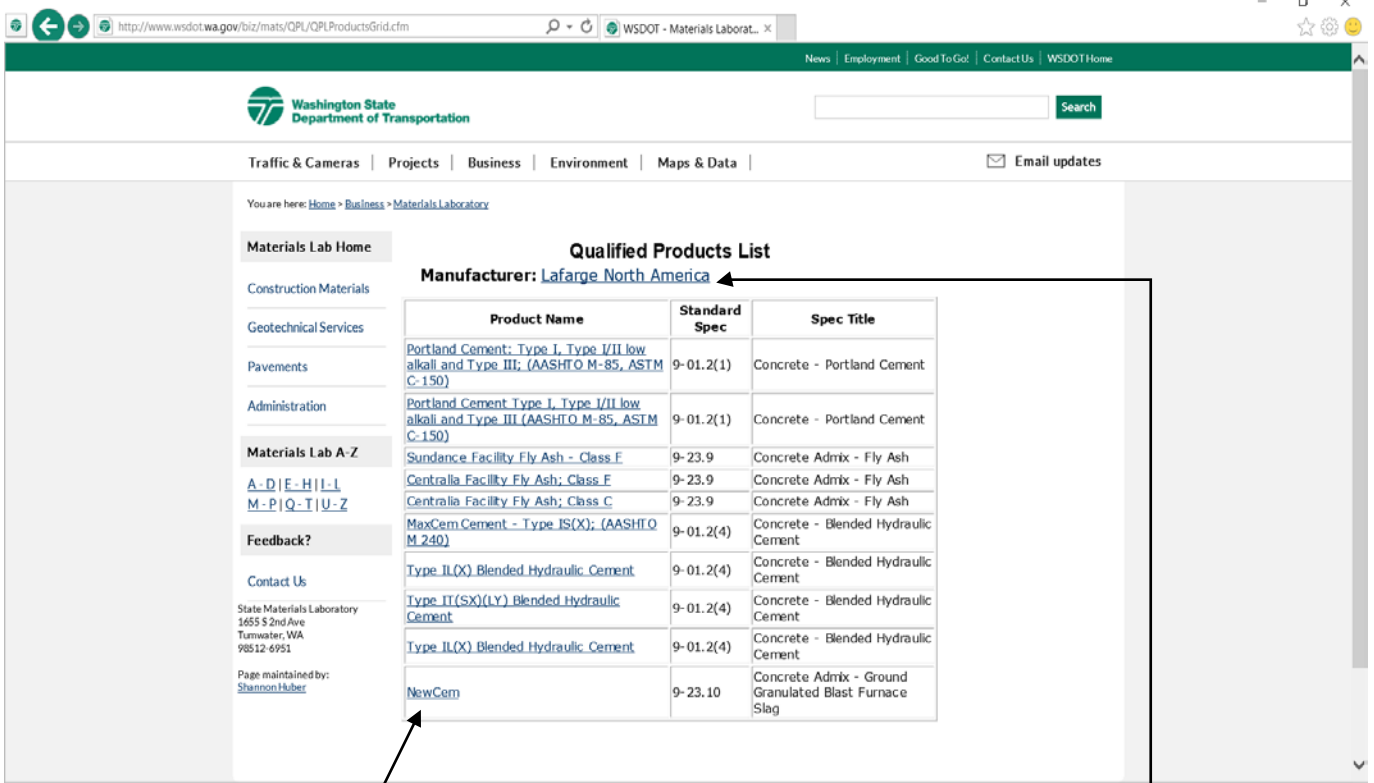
http://www.wsdot.wa.gov/biz/mats/QPL/QPLProductsGrid.cfm

WSDOT - Materials Laborat...

News | Employment | Good To Go! | Contact Us | WSDOT Home

Washington State Department of Transportation

Search

Traffic & Cameras | Projects | Business | Environment | Maps & Data |

Email updates

You are here: Home > Business > Materials Laboratory

Materials Lab Home

Construction Materials

Geotechnical Services

Pavements

Administration

Materials Lab A-Z

A-D | E-H | I-L
M-P | Q-T | U-Z

Feedback?

Contact Us

State Materials Laboratory
1655 S 2nd Ave
Tumwater, WA
98512-6951

Page maintained by:
Shannon Huber

Qualified Products List

Manufacturer: Lafarge North America

| Product Name | Standard Spec | Spec Title |
|---|---|---|
| Portland Cement; Type I, Type I/II low alkali and Type III; (AASHTO M-85, ASTM C-150) | 9-01.2(1) | Concrete - Portland Cement |
| Portland Cement Type I, Type I/II low alkali and Type III (AASHTO M-85, ASTM C-150) | 9-01.2(1) | Concrete - Portland Cement |
| Sundance Facility Fly Ash - Class F | 9-23.9 | Concrete Admix - Fly Ash |
| Centralia Facility Fly Ash; Class F | 9-23.9 | Concrete Admix - Fly Ash |
| Centralia Facility Fly Ash; Class C | 9-23.9 | Concrete Admix - Fly Ash |
| MaxCem Cement - Type IS(X); (AASHTO M 240) | 9-01.2(4) | Concrete - Blended Hydraulic Cement |
| Type IL(X) Blended Hydraulic Cement | 9-01.2(4) | Concrete - Blended Hydraulic Cement |
| Type IT(SX)(LY) Blended Hydraulic Cement | 9-01.2(4) | Concrete - Blended Hydraulic Cement |
| Type IL(X) Blended Hydraulic Cement | 9-01.2(4) | Concrete - Blended Hydraulic Cement |
| NewCem | 9-23.10 | Concrete Admix - Ground Granulated Blast Furnace Slag |